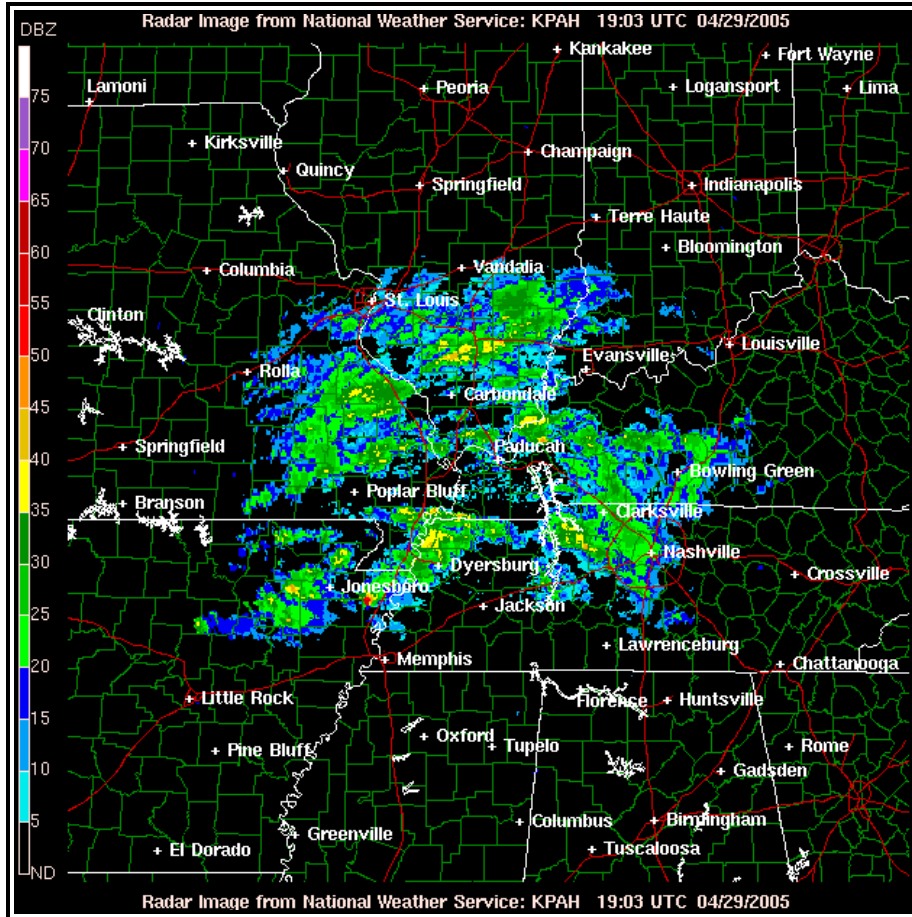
Radar Image from National Weather Service: KPAH 19:03 UTC 04/29/2005

DBZ
75
70
65
60
55
50
45
40
35
30
25
20
15
10
5
ND

Kankakee
Fort Wayne
Lamoni
Peoria
Logansport
Lima
Kirksville
Quincy
Champaign
Springfield
Indianapolis
Terre Haute
Bloomington
Columbia
Vandalia
St. Louis
Clinton
Evansville
Louisville
Rolla
Carbondale
Springfield
Paducah
Bowling Green
Branson
Poplar Bluff
Clarksville
Nashville
Dyersburg
Crossville
Jonesboro
Jackson
Lawrenceburg
Memphis
Chattanooga
Little Rock
Florence
Huntsville
Oxford
Tupelo
Pine Bluff
Rome
Gadsden
Columbus
Birmingham
Greenville
El Dorado
Tuscaloosa

Radar Image from National Weather Service: KPAH 19:03 UTC 04/29/2005